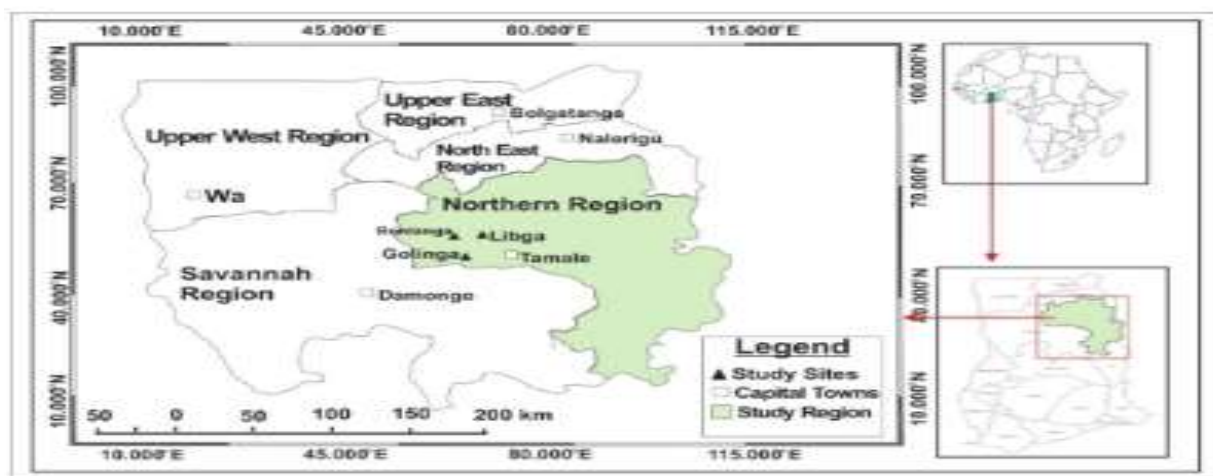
10.000'E 45.000'E 80.000'E 115.000'E

100.000'N
70.000'N
40.000'N
10.000'N

Upper East Region
Bolgatanga
Nalerigu
Upper West Region
North East Region
Wa
Northern Region
Bowanga
Libga
Golinga
Tamale
Savannah Region
Damongo

Legend
▲ Study Sites
Capital Towns
Study Region

50 0 50 100 150 200 km

10.000'E 45.000'E 80.000'E 115.000'E

100.000'N
70.000'N
40.000'N
10.000'N